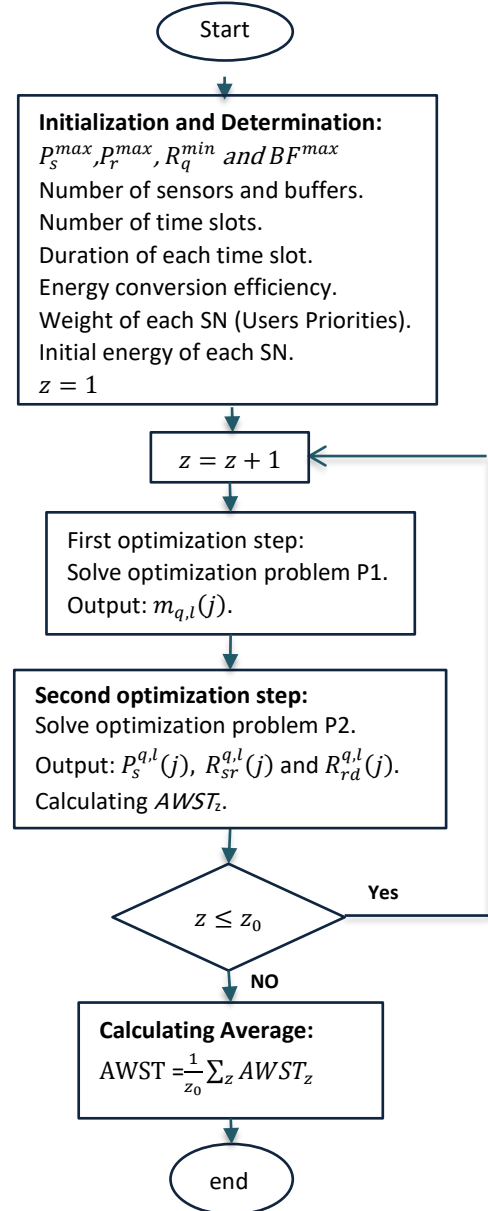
Start

**Initialization and Determination:**
$P_s^{max}$,$P_r^{max}$, $R_q^{min}$ $and\, BF^{max}$
Number of sensors and buffers.
Number of time slots.
Duration of each time slot.
Energy conversion efficiency.
Weight of each SN (Users Priorities).
Initial energy of each SN.
$z = 1$

$z = z + 1$

First optimization step:
Solve optimization problem P1.
Output: $m_{q,l}(j)$.

**Second optimization step:**
Solve optimization problem P2.
Output: $P_s^{q,l}(j)$, $R_{sr}^{q,l}(j)$ and $R_{rd}^{q,l}(j)$.
Calculating $AWST_z$.

$z \leq z_0$

Yes

NO

**Calculating Average:**
AWST =$\frac{1}{z_0}\sum_z AWST_z$

end